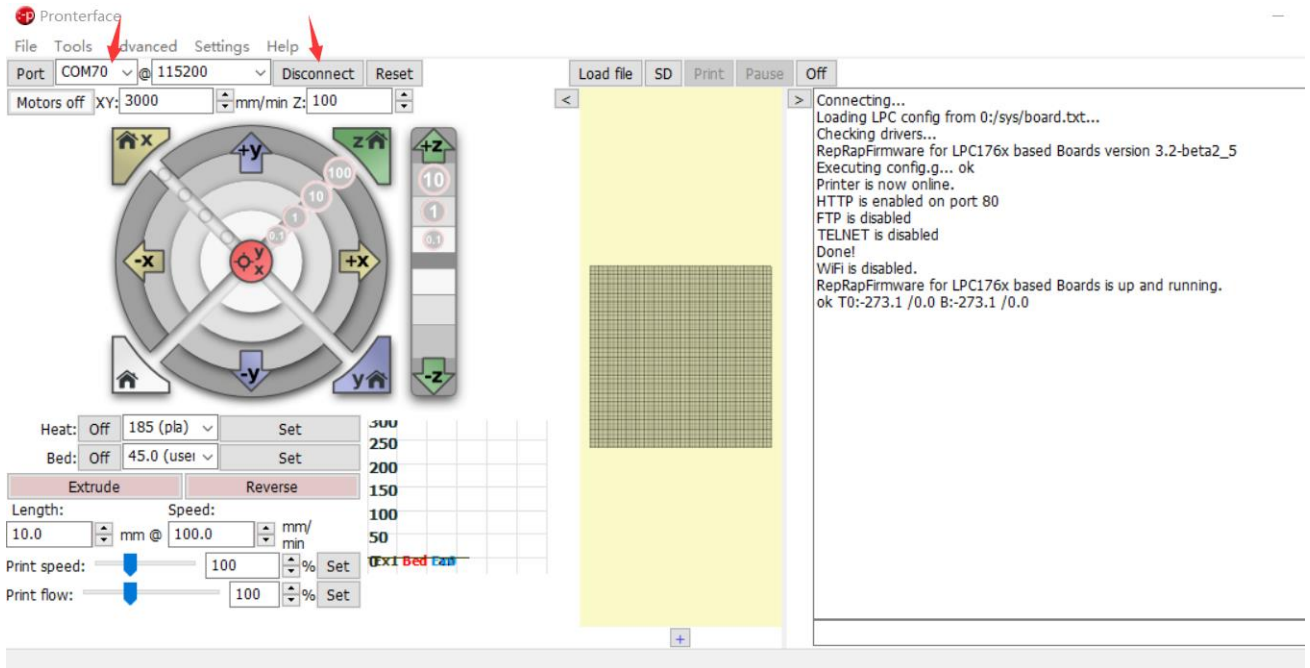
Pronterface

File Tools Advanced Settings Help

Port COM70 @ 115200 Disconnect Reset

Motors off XY: 3000 mm/min Z: 100

x +y z +z 100 10 1 0.1 10 1 0.1 -x +x y x -y y -z

Heat: Off 185 (pla) Set
Bed: Off 45.0 (user Set
Extrude Reverse
Length: Speed:
10.0 mm @ 100.0 mm/min
Print speed: 100 % Set
Print flow: 100 % Set

300
250
200
150
100
50
0 Ex1 Bed Targ

Load file SD Print Pause Off

< > +

Connecting...
Loading LPC config from 0:/sys/board.txt...
Checking drivers...
RepRapFirmware for LPC176x based Boards version 3.2-beta2_5
Executing config.g... ok
Printer is now online.
HTTP is enabled on port 80
FTP is disabled
TELNET is disabled
Done!
WiFi is disabled.
RepRapFirmware for LPC176x based Boards is up and running.
ok T0:-273.1 /0.0 B:-273.1 /0.0